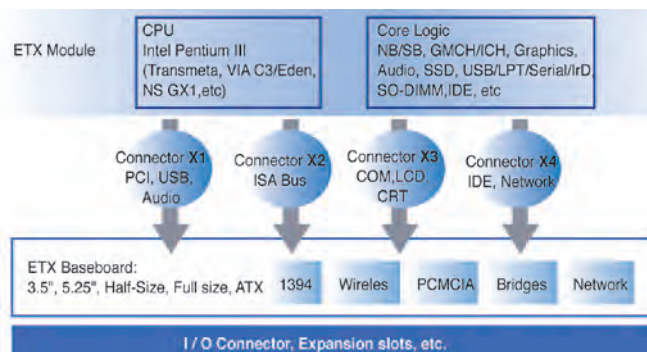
ETX Module

CPU
Intel Pentium III
(Transmeta, VIA C3/Eden,
NS GX1,etc)

Core Logic
NB/SB, GMCH/ICH, Graphics,
Audio, SSD, USB/LPT/Serial/IrD,
SO-DIMM,IDE, etc

Connector X1
PCI, USB,
Audio

Connector X2
ISA Bus

Connector X3
COM,LCD,
CRT

Connector X4
IDE, Network

ETX Baseboard:
3.5", 5.25", Half-Size, Full size, ATX

1394

Wireles

PCMCIA

Bridges

Network

I / O Connector, Expansion slots, etc.